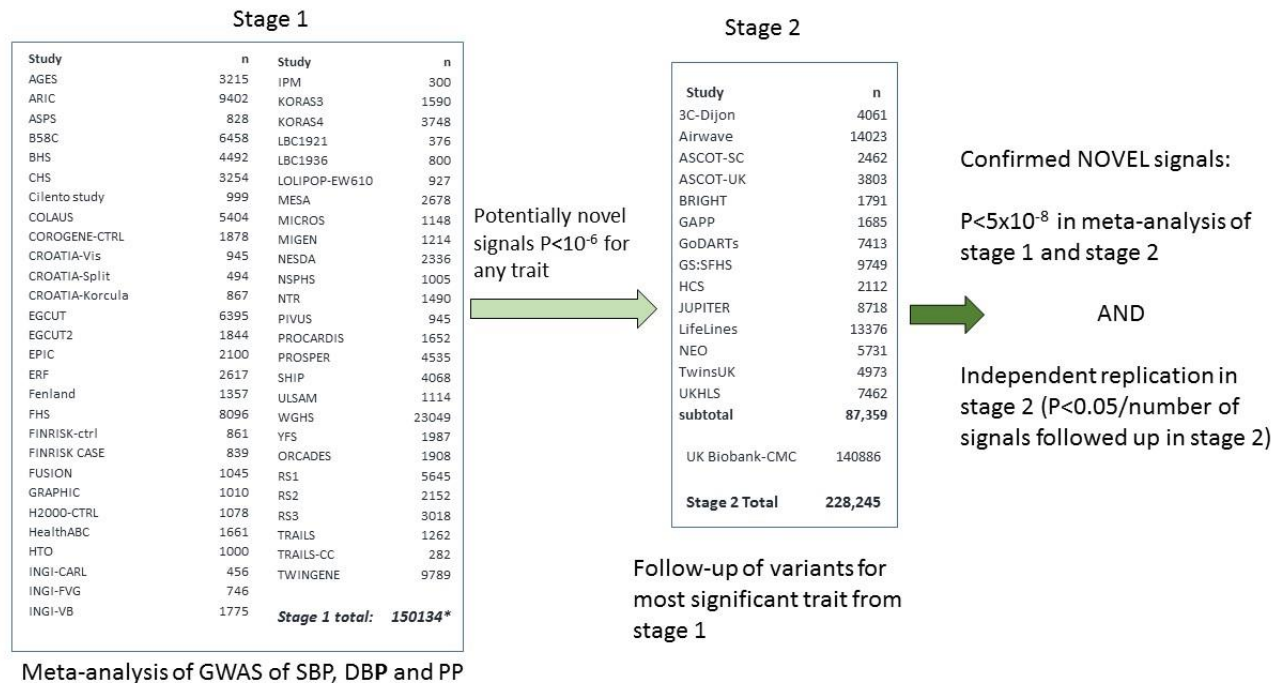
Stage 1

| Study | n | Study | n |
|---|---|---|---|
| AGES | 3215 | IPM | 300 |
| ARIC | 9402 | KORAS3 | 1590 |
| ASPS | 828 | KORAS4 | 3748 |
| B58C | 6458 | LBC1921 | 376 |
| BHS | 4492 | LBC1936 | 800 |
| CHS | 3254 | LOLIPOP-EW610 | 927 |
| Cilento study | 999 | MESA | 2678 |
| COLAUS | 5404 | MICROS | 1148 |
| COROGENE-CTRL | 1878 | MIGEN | 1214 |
| CROATIA-Vis | 945 | NESDA | 2336 |
| CROATIA-Split | 494 | NSPHS | 1005 |
| CROATIA-Korcula | 867 | NTR | 1490 |
| EGCUT | 6395 | PIVUS | 945 |
| EGCUT2 | 1844 | PROCARDIS | 1652 |
| EPIC | 2100 | PROSPER | 4535 |
| ERF | 2617 | SHIP | 4068 |
| Fenland | 1357 | ULSAM | 1114 |
| FHS | 8096 | WGHS | 23049 |
| FINRISK-ctrl | 861 | YFS | 1987 |
| FINRISK CASE | 839 | ORCADES | 1908 |
| FUSION | 1045 | RS1 | 5645 |
| GRAPHIC | 1010 | RS2 | 2152 |
| H2000-CTRL | 1078 | RS3 | 3018 |
| HealthABC | 1661 | TRAILS | 1262 |
| HTO | 1000 | TRAILS-CC | 282 |
| INGI-CARL | 456 | TWINGENE | 9789 |
| INGI-FVG | 746 | | |
| INGI-VB | 1775 | Stage 1 total: | 150134* |

Meta-analysis of GWAS of SBP, DBP and PP

Potentially novel signals P<$10^{-6}$ for any trait

Stage 2

| Study | n |
|---|---|
| 3C-Dijon | 4061 |
| Airwave | 14023 |
| ASCOT-SC | 2462 |
| ASCOT-UK | 3803 |
| BRIGHT | 1791 |
| GAPP | 1685 |
| GoDARTs | 7413 |
| GS:SFHS | 9749 |
| HCS | 2112 |
| JUPITER | 8718 |
| LifeLines | 13376 |
| NEO | 5731 |
| TwinsUK | 4973 |
| UKHLS | 7462 |
| subtotal | 87,359 |
| UK Biobank-CMC | 140886 |
| Stage 2 Total | 228,245 |

Follow-up of variants for most significant trait from stage 1

Confirmed NOVEL signals:

P<5x$10^{-8}$ in meta-analysis of stage 1 and stage 2

AND

Independent replication in stage 2 (P<0.05/number of signals followed up in stage 2)